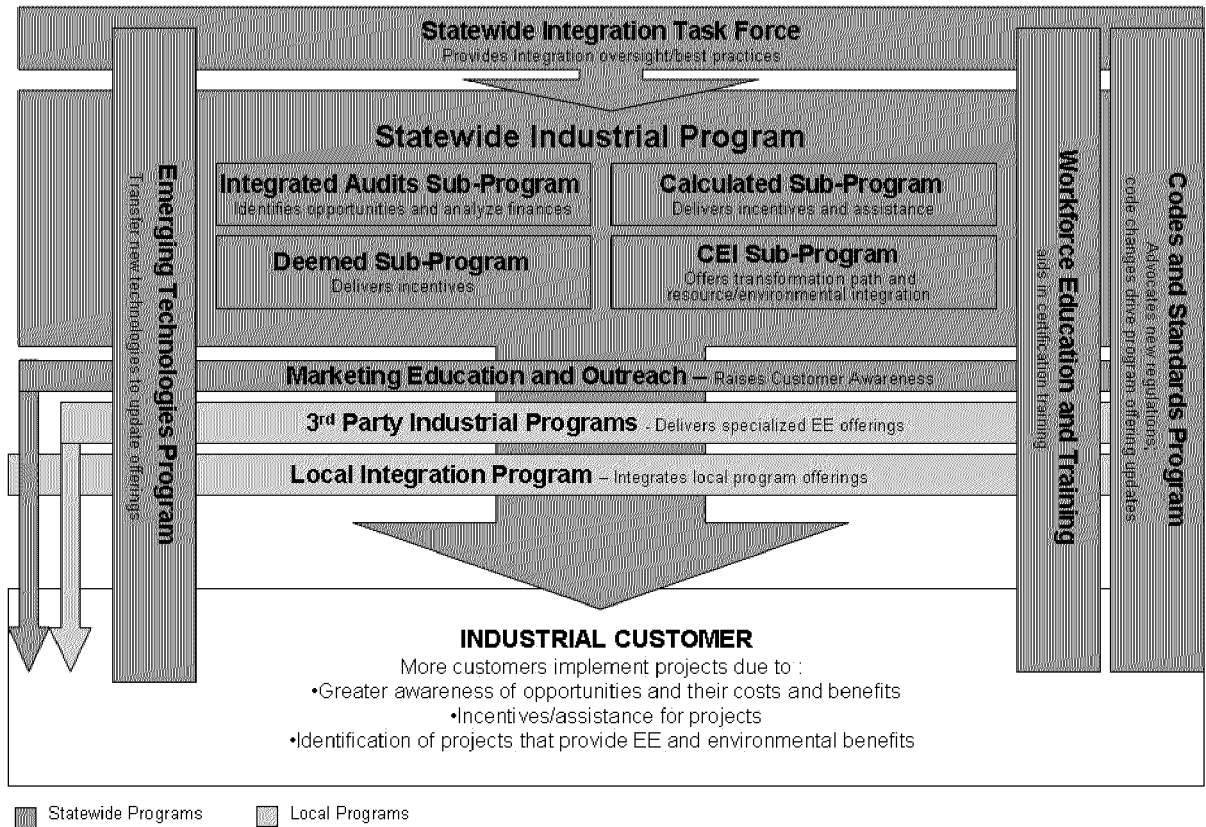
Statewide Integration Task Force
Provides integration oversight/best practices

Emerging Technologies Program
Transfer new technologies to update offerings

Statewide Industrial Program

Integrated Audits Sub-Program
Identifies opportunities and analyze finances

Calculated Sub-Program
Delivers incentives and assistance

Deemed Sub-Program
Delivers incentives

CEI Sub-Program
Offers transformation path and resource/environmental integration

Workforce Education and Training
aids in certification training

Codes and Standards Program
Advocates new regulations, code changes drive program offering updates

Marketing Education and Outreach – Raises Customer Awareness

3rd Party Industrial Programs - Delivers specialized EE offerings

Local Integration Program – Integrates local program offerings

INDUSTRIAL CUSTOMER
More customers implement projects due to :
•Greater awareness of opportunities and their costs and benefits
•Incentives/assistance for projects
•Identification of projects that provide EE and environmental benefits

Statewide Programs
Local Programs